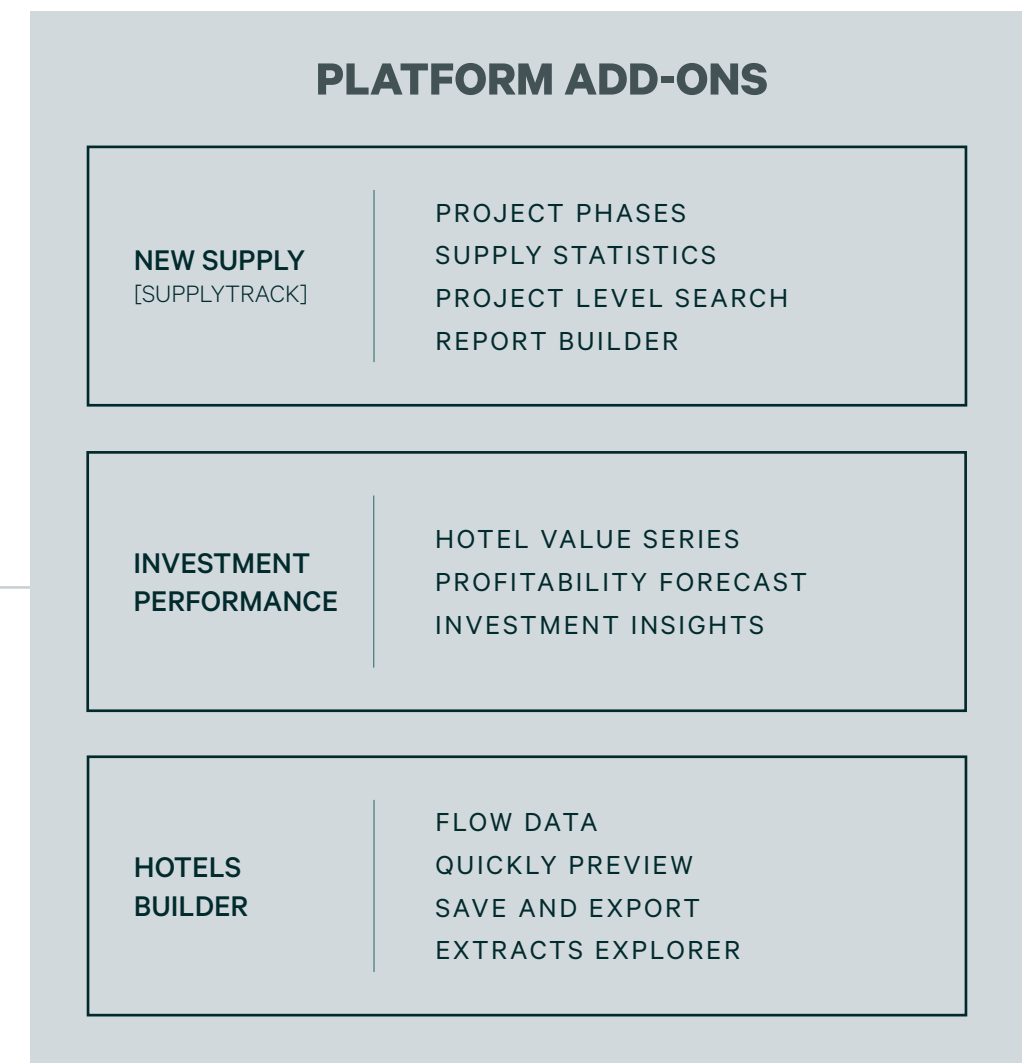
PLATFORM ADD-ONS

NEW SUPPLY
[SUPPLYTRACK]

PROJECT PHASES
SUPPLY STATISTICS
PROJECT LEVEL SEARCH
REPORT BUILDER

INVESTMENT PERFORMANCE

HOTEL VALUE SERIES
PROFITABILITY FORECAST
INVESTMENT INSIGHTS

HOTELS BUILDER

FLOW DATA
QUICKLY PREVIEW
SAVE AND EXPORT
EXTRACTS EXPLORER